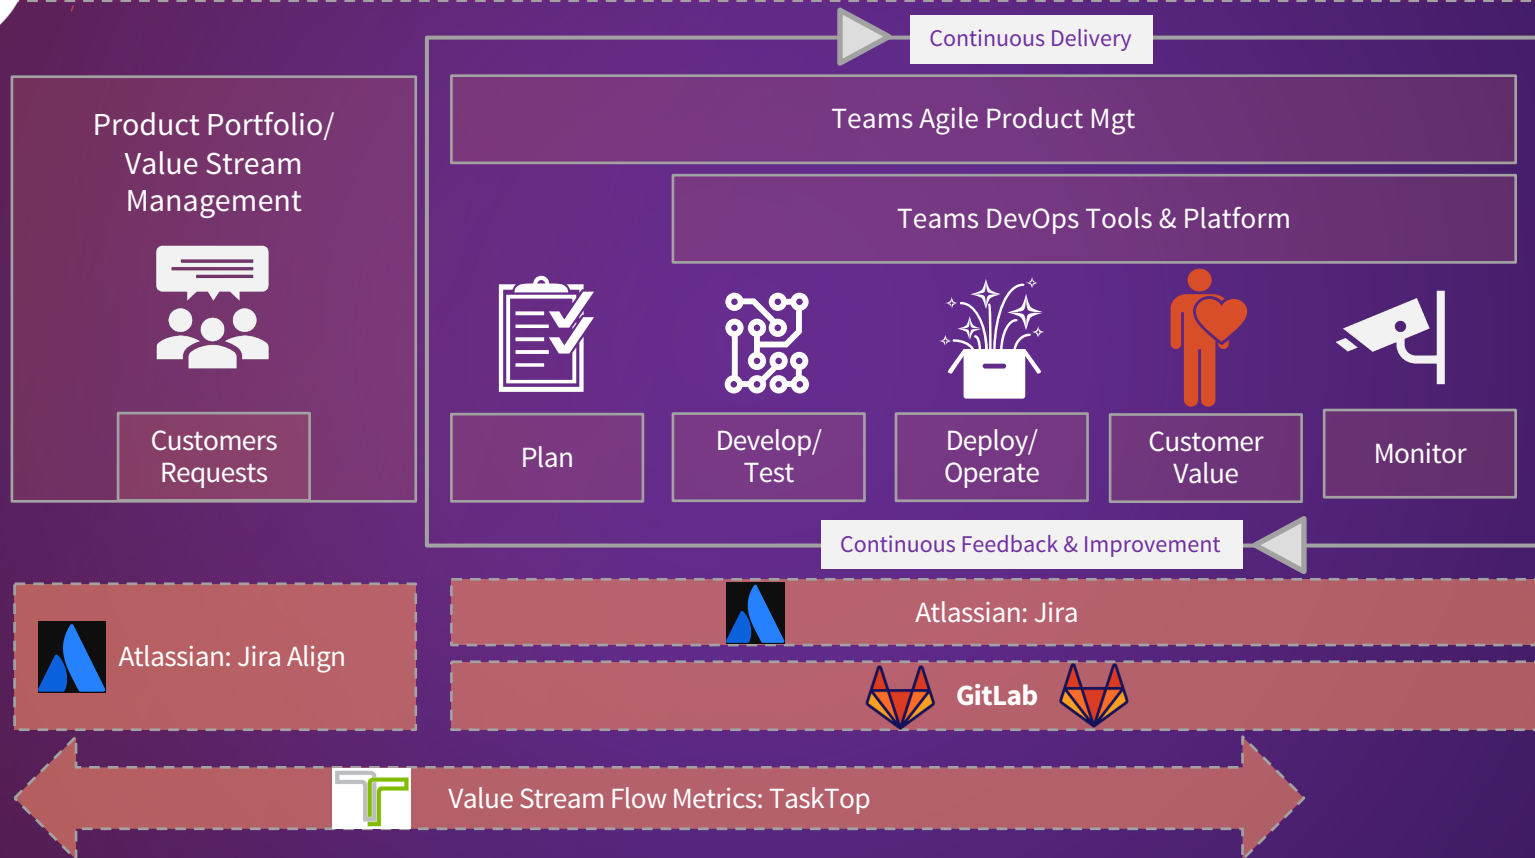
Continuous Delivery

Product Portfolio/ Value Stream Management

Customers Requests

Teams Agile Product Mgt

Teams DevOps Tools & Platform

Plan

Develop/ Test

Deploy/ Operate

Customer Value

Monitor

Continuous Feedback & Improvement

Atlassian: Jira Align

Atlassian: Jira

GitLab

Value Stream Flow Metrics: TaskTop